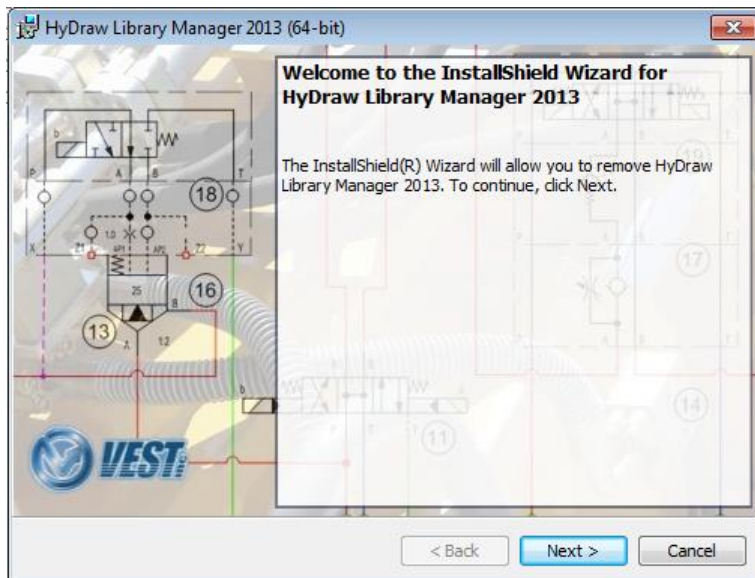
HyDraw Library Manager 2013 (64-bit)

Welcome to the InstallShield Wizard for HyDraw Library Manager 2013

The InstallShield(R) Wizard will allow you to remove HyDraw Library Manager 2013. To continue, click Next.

18

16

13

17

14

11

VEST

< Back

Next >

Cancel